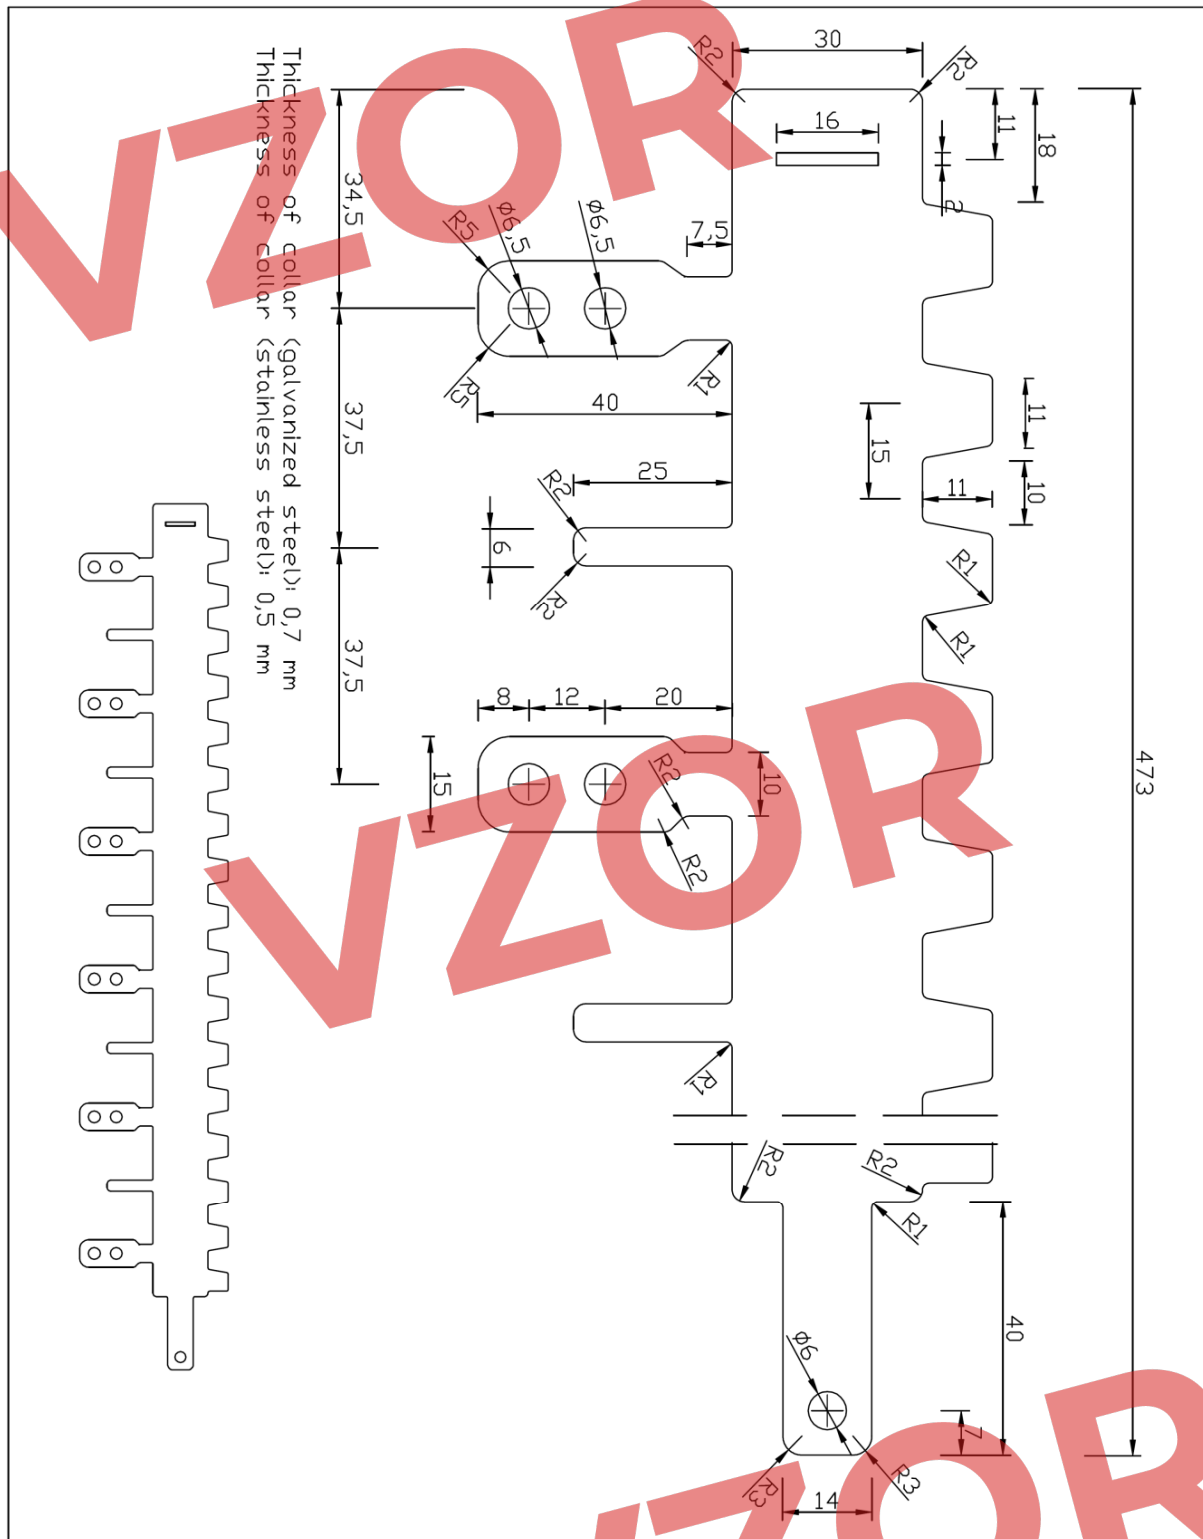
Thickness of collar (galvanized steel): 0,7 mm
Thickness of collar (stainless steel): 0,5 mm

VZOR

R2
30
R2
16
11
18
2
34,5
R5
$\phi$6,5
$\phi$6,5
7,5
R5
R1
40
11
15
11
10
25
R2
6
R3
R1
R1
37,5
37,5
8
12
20
15
R2
10
R2
473
VZOR
R1
R2
R2
R1
$\phi$6
40
7
R3
R3
14
VZOR